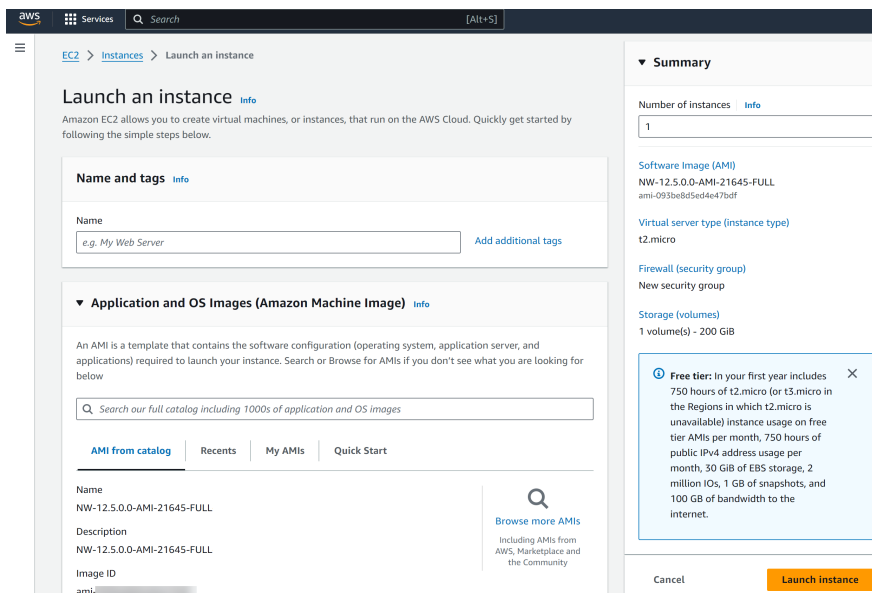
aws Services Search [Alt+S]

EC2 > Instances > Launch an instance

Launch an instance Info

Amazon EC2 allows you to create virtual machines, or instances, that run on the AWS Cloud. Quickly get started by following the simple steps below.

Name and tags Info

Name

e.g. My Web Server

Add additional tags

▼ Application and OS Images (Amazon Machine Image) Info

An AMI is a template that contains the software configuration (operating system, application server, and applications) required to launch your instance. Search or Browse for AMIs if you don't see what you are looking for below

Search our full catalog including 1000s of application and OS images

AMI from catalog | Recents | My AMIs | Quick Start

Name
NW-12.5.0.0-AMI-21645-FULL

Description
NW-12.5.0.0-AMI-21645-FULL

Image ID
ami-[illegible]

Browse more AMIs
Including AMIs from AWS, Marketplace and the Community

▼ Summary

Number of instances Info
1

Software Image (AMI)
NW-12.5.0.0-AMI-21645-FULL
ami-093be8d5ed4e47bdf

Virtual server type (instance type)
t2.micro

Firewall (security group)
New security group

Storage (volumes)
1 volume(s) - 200 GiB

Free tier: In your first year includes 750 hours of t2.micro (or t3.micro in the Regions in which t2.micro is unavailable) instance usage on free tier AMIs per month, 750 hours of public IPv4 address usage per month, 30 GiB of EBS storage, 2 million IOs, 1 GB of snapshots, and 100 GB of bandwidth to the internet.

Cancel

Launch instance